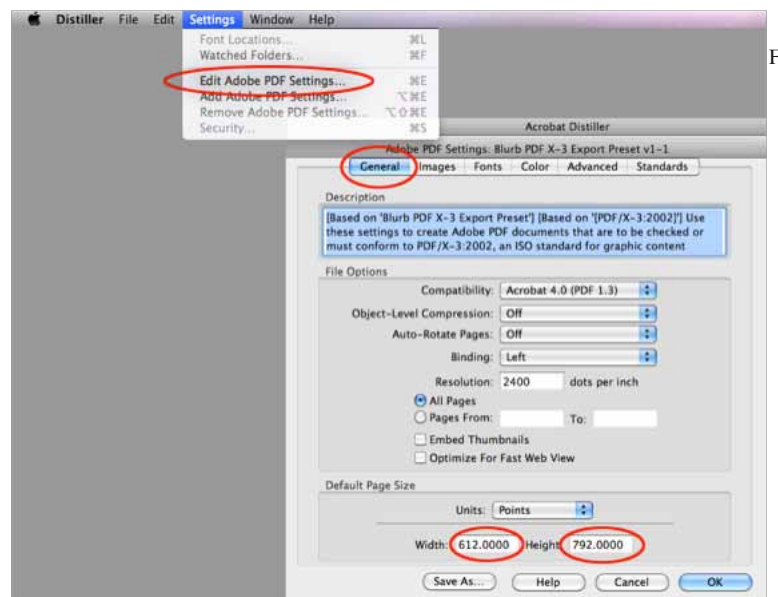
Distiller File Edit Settings Window Help

Font Locations... ⌘L
Watched Folders... ⌘F
Edit Adobe PDF Settings... ⌘E
Add Adobe PDF Settings... ⌥⌘E
Remove Adobe PDF Settings... ⌥⇧⌘E
Security... ⌘S

F

Acrobat Distiller

Adobe PDF Settings: Blurb PDF X-3 Export Preset v1-1

General Images Fonts Color Advanced Standards

Description

[Based on 'Blurb PDF X-3 Export Preset'] [Based on '[PDF/X-3:2002]'] Use these settings to create Adobe PDF documents that are to be checked or must conform to PDF/X-3:2002, an ISO standard for graphic content

File Options

Compatibility: Acrobat 4.0 (PDF 1.3)
Object-Level Compression: Off
Auto-Rotate Pages: Off
Binding: Left
Resolution: 2400 dots per inch
All Pages
Pages From: To:
Embed Thumbnails
Optimize For Fast Web View

Default Page Size

Units: Points
Width: 612.0000 Height: 792.0000

Save As... Help Cancel OK